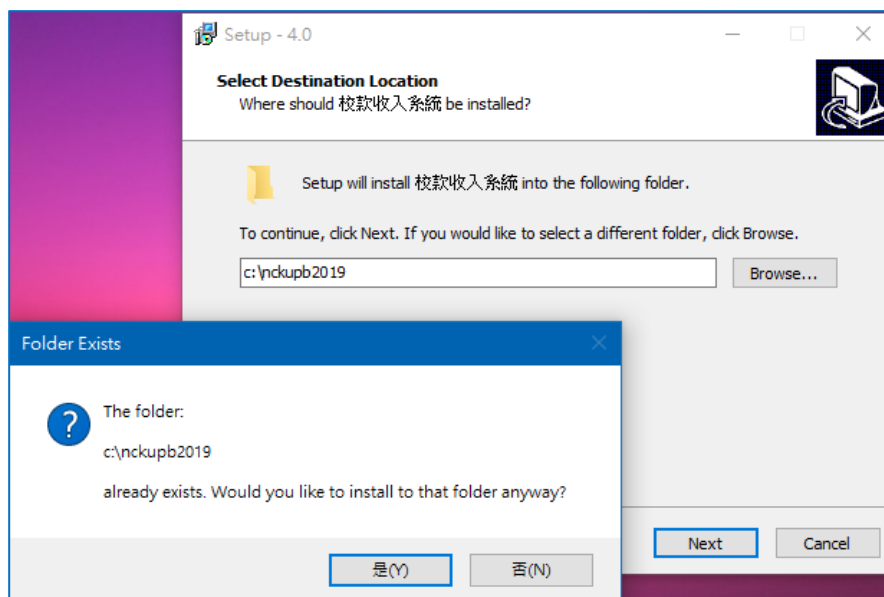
Setup - 4.0

Select Destination Location
Where should 校款收入系統 be installed?

Setup will install 校款收入系統 into the following folder.

To continue, click Next. If you would like to select a different folder, click Browse.

c:\nckupb2019

Browse...

Folder Exists

The folder:

c:\nckupb2019

already exists. Would you like to install to that folder anyway?

是(Y)

否(N)

Next

Cancel